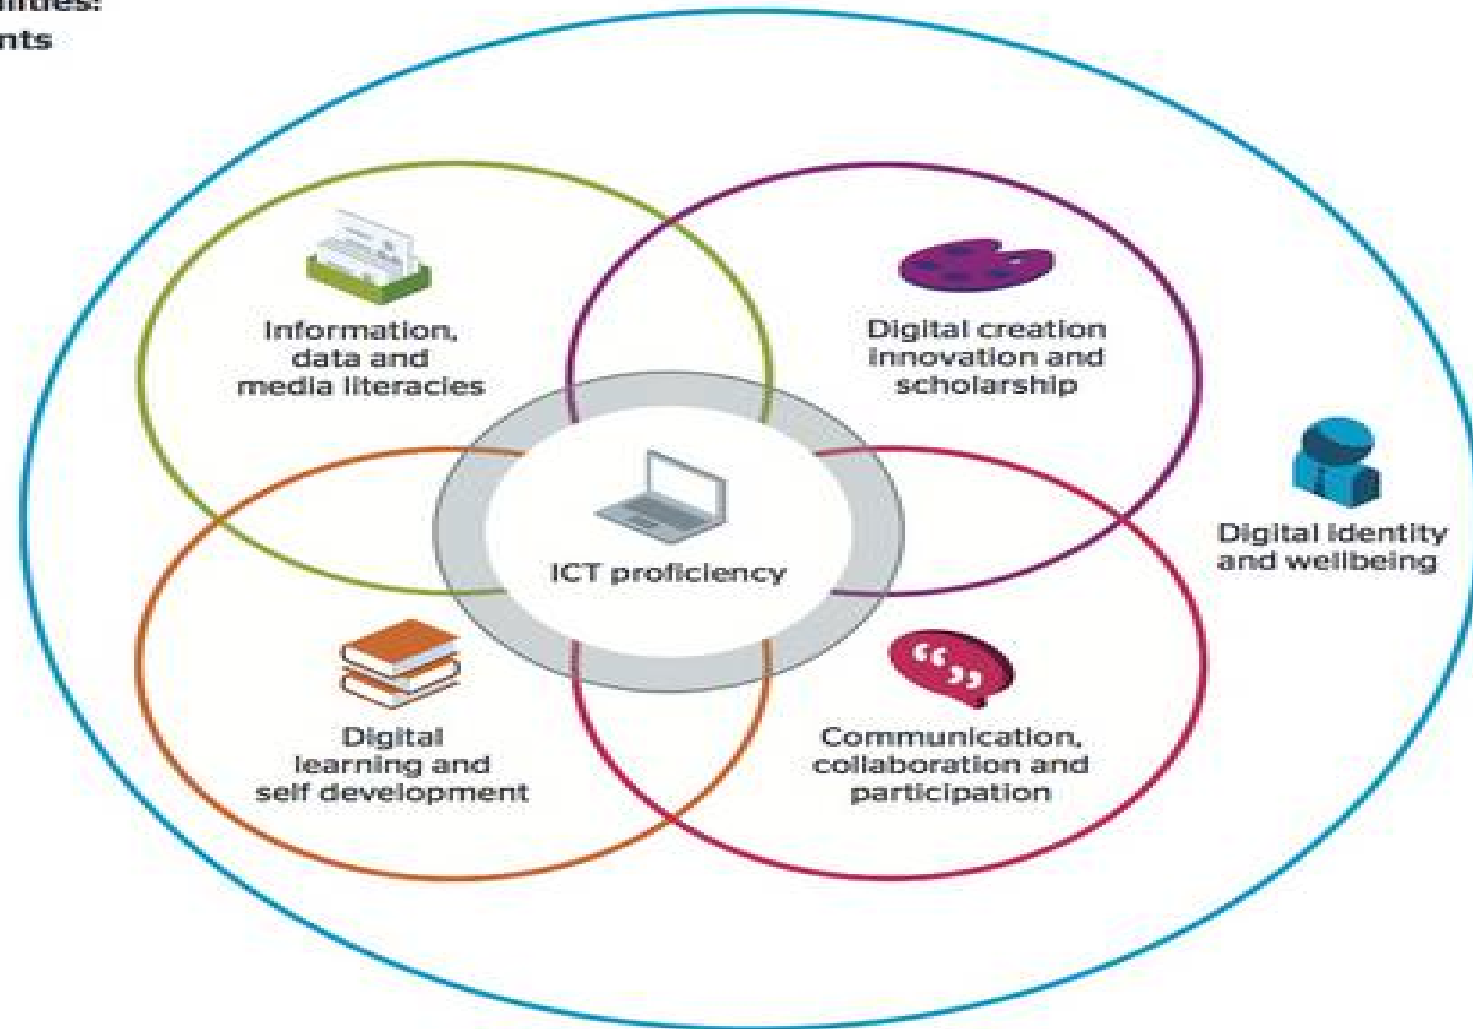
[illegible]ilities:
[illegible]nts

Information, data and media literacies

Digital creation innovation and scholarship

ICT proficiency

Digital identity and wellbeing

Digital learning and self development

Communication, collaboration and participation